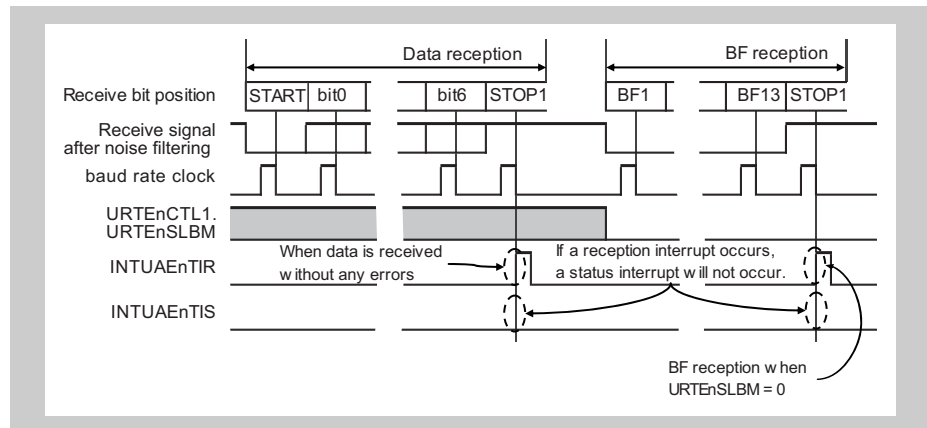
Data reception

BF reception

Receive bit position

START

bit0

bit6

STOP1

BF1

BF13

STOP1

Receive signal after noise filtering

baud rate clock

URTEnCTL1. URTEnSLBM

INTUAEnTIR

When data is received w ithout any errors

If a reception interrupt occurs, a status interrupt w ill not occur.

INTUAEnTIS

BF reception w hen URTEnSLBM = 0